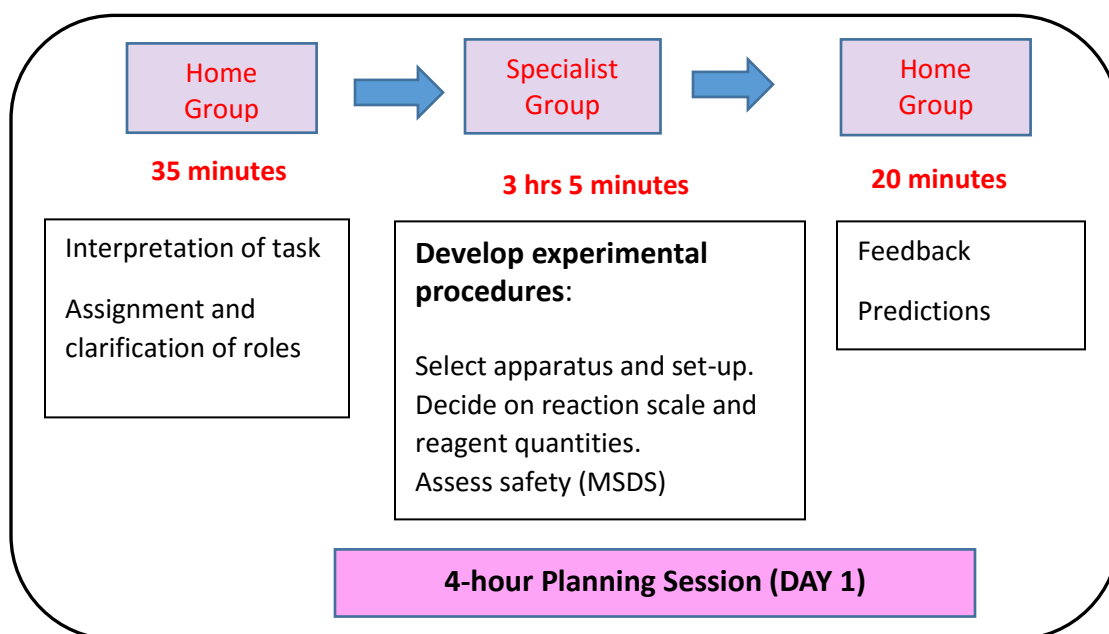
Home Group

35 minutes

Specialist Group

3 hrs 5 minutes

Home Group

20 minutes

Interpretation of task

Assignment and clarification of roles

**Develop experimental procedures**:

Select apparatus and set-up.
Decide on reaction scale and reagent quantities.
Assess safety (MSDS)

Feedback

Predictions

4-hour Planning Session (DAY 1)